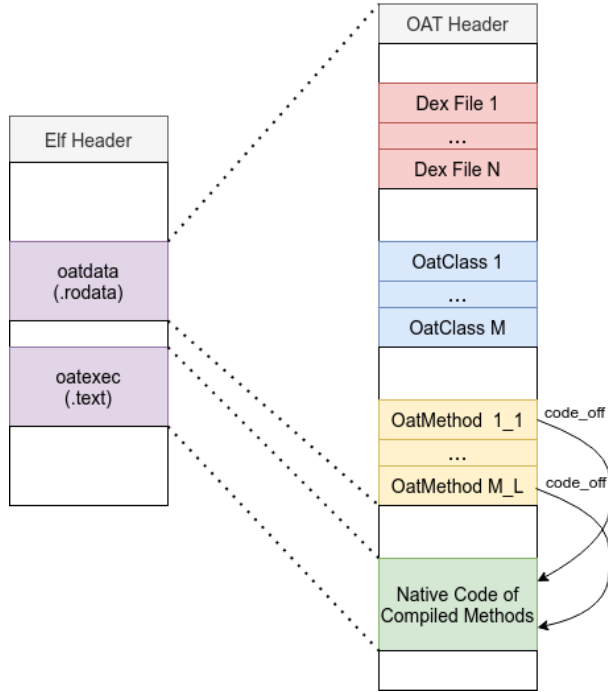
Elf Header

oatdata
(.rodata)

oatexec
(.text)

OAT Header

Dex File 1

...

Dex File N

OatClass 1

...

OatClass M

OatMethod 1_1

...

OatMethod M_L

code_off

code_off

Native Code of
Compiled Methods